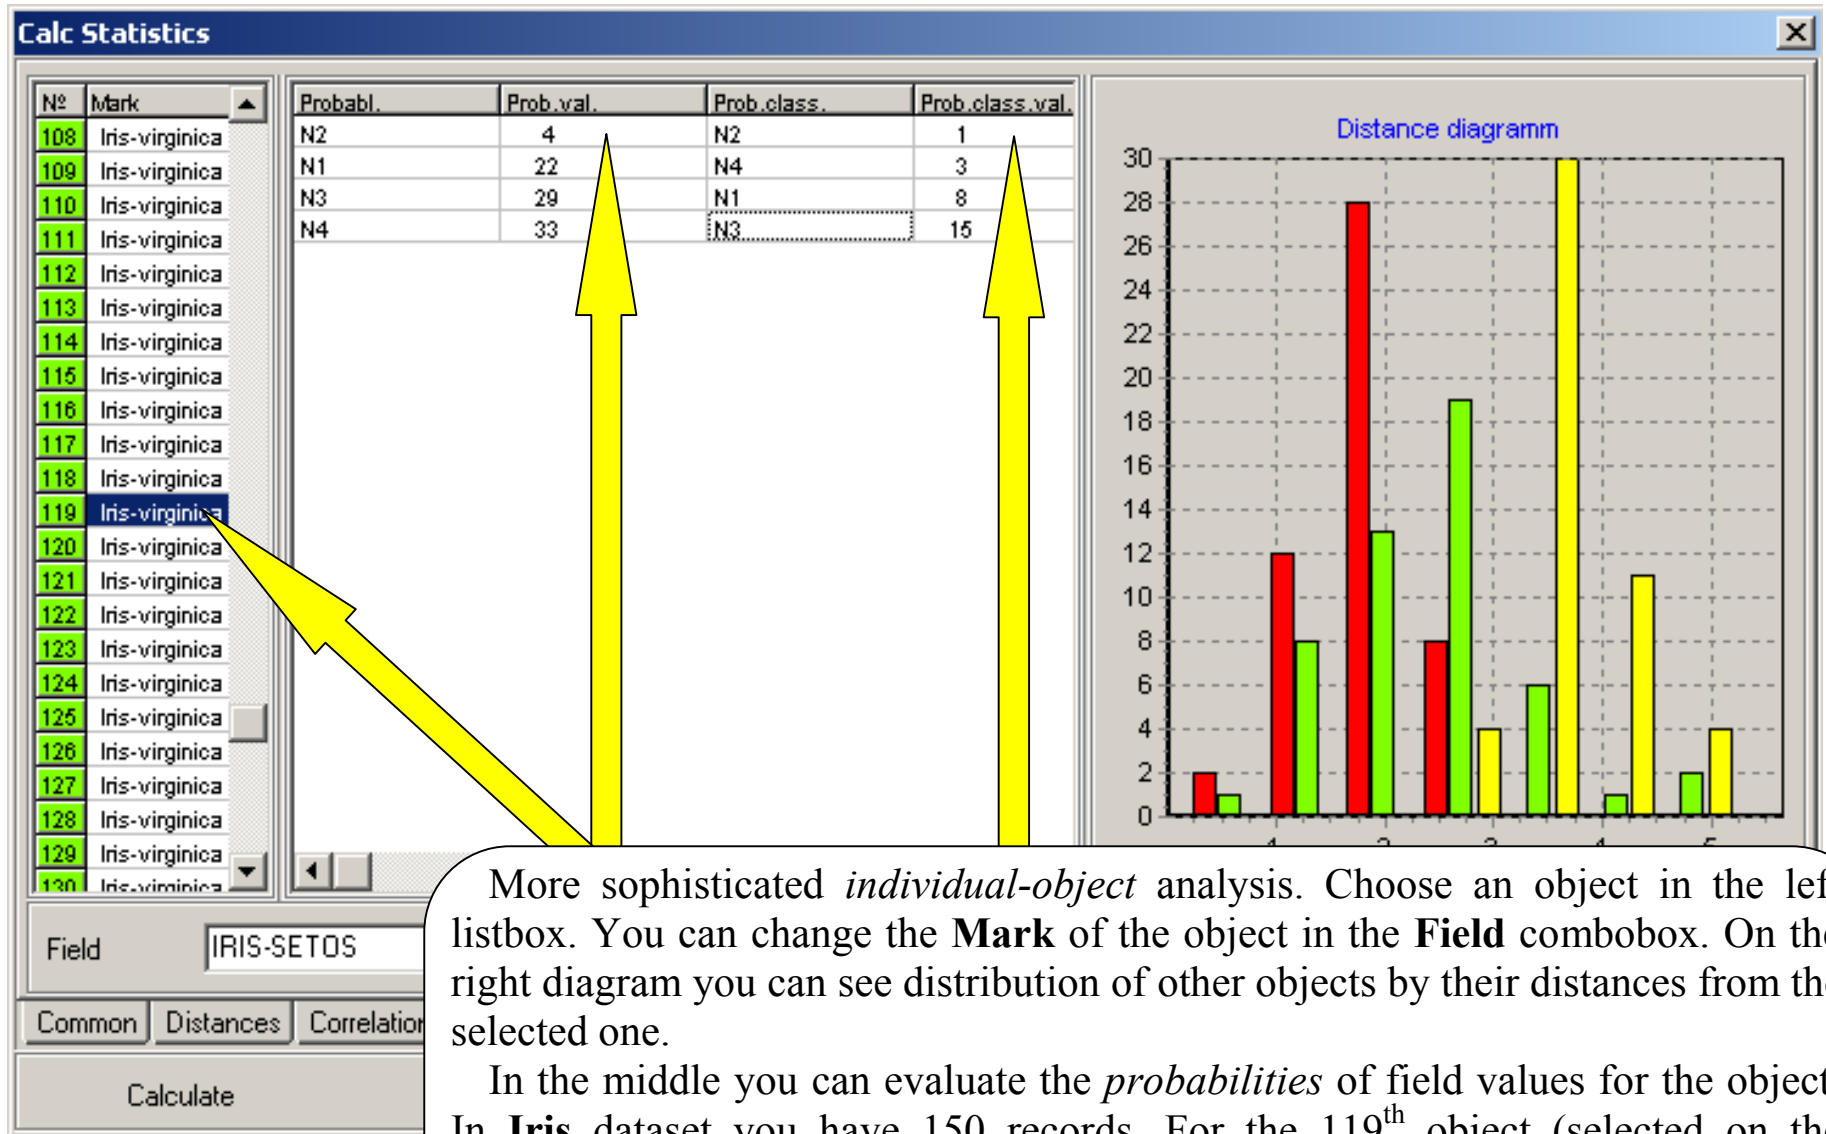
Calc Statistics

| № | Mark |
|---|---|
| 108 | Iris-virginica |
| 109 | Iris-virginica |
| 110 | Iris-virginica |
| 111 | Iris-virginica |
| 112 | Iris-virginica |
| 113 | Iris-virginica |
| 114 | Iris-virginica |
| 115 | Iris-virginica |
| 116 | Iris-virginica |
| 117 | Iris-virginica |
| 118 | Iris-virginica |
| 119 | Iris-virginica |
| 120 | Iris-virginica |
| 121 | Iris-virginica |
| 122 | Iris-virginica |
| 123 | Iris-virginica |
| 124 | Iris-virginica |
| 125 | Iris-virginica |
| 126 | Iris-virginica |
| 127 | Iris-virginica |
| 128 | Iris-virginica |
| 129 | Iris-virginica |
| 130 | Iris-virginica |

| Probabl. | Prob.val. | Prob.class. | Prob.class.val. |
|---|---|---|---|
| N2 | 4 | N2 | 1 |
| N1 | 22 | N4 | 3 |
| N3 | 29 | N1 | 8 |
| N4 | 33 | N3 | 15 |

Distance diagramm

30 28 26 24 22 20 18 16 14 12 10 8 6 4 2 0

Field IRIS-SETOS

Common Distances Correlatio

Calculate

More sophisticated *individual-object* analysis. Choose an object in the lef listbox. You can change the **Mark** of the object in the **Field** combobox. On th right diagram you can see distribution of other objects by their distances from th selected one.

In the middle you can evaluate the *probabilities* of field values for the object In **Iris** dataset you have 150 records. For the 119$^{th}$ object (selected on th